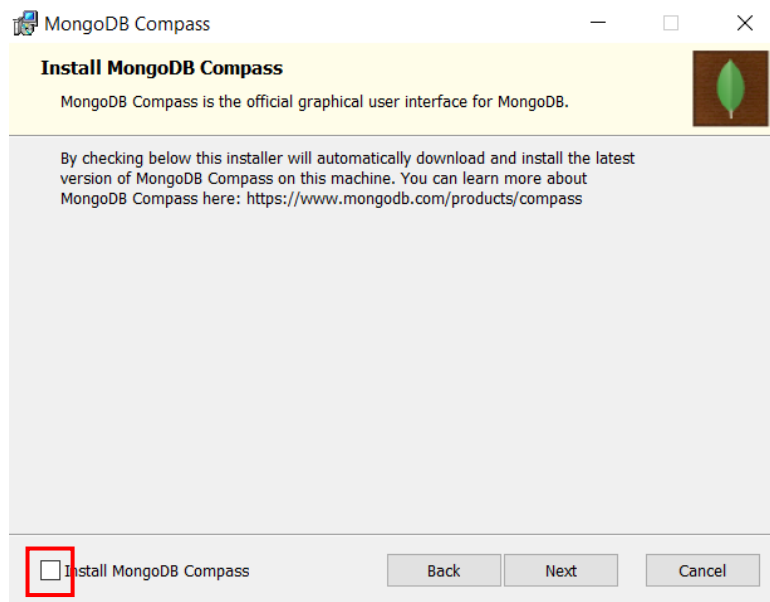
MongoDB Compass

Install MongoDB Compass

MongoDB Compass is the official graphical user interface for MongoDB.

By checking below this installer will automatically download and install the latest version of MongoDB Compass on this machine. You can learn more about MongoDB Compass here: https://www.mongodb.com/products/compass

Install MongoDB Compass

Back

Next

Cancel